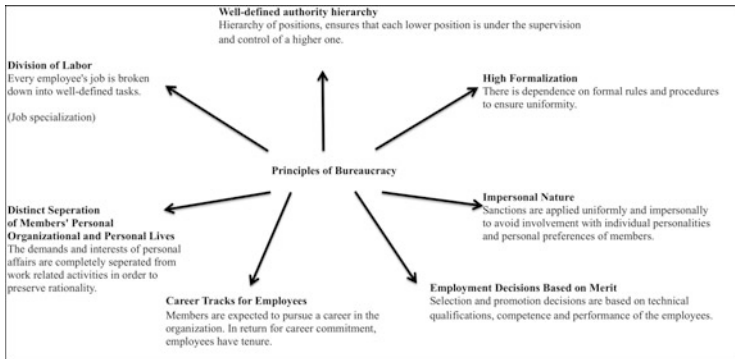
Well-defined authority hierarchy
Hierarchy of positions, ensures that each lower position is under the supervision and control of a higher one.

Division of Labor
Every employee's job is broken down into well-defined tasks.

(Job specialization)

High Formalization
There is dependence on formal rules and procedures to ensure uniformity.

Principles of Bureaucracy

Distinct Seperation of Members' Personal Organizational and Personal Lives
The demands and interests of personal affairs are completely seperated from work related activities in order to preserve rationality.

Impersonal Nature
Sanctions are applied uniformly and impersonally to avoid involvement with individual personalities and personal preferences of members.

Career Tracks for Employees
Members are expected to pursue a career in the organization. In return for career commitment, employees have tenure.

Employment Decisions Based on Merit
Selection and promotion decisions are based on technical qualifications, competence and performance of the employees.